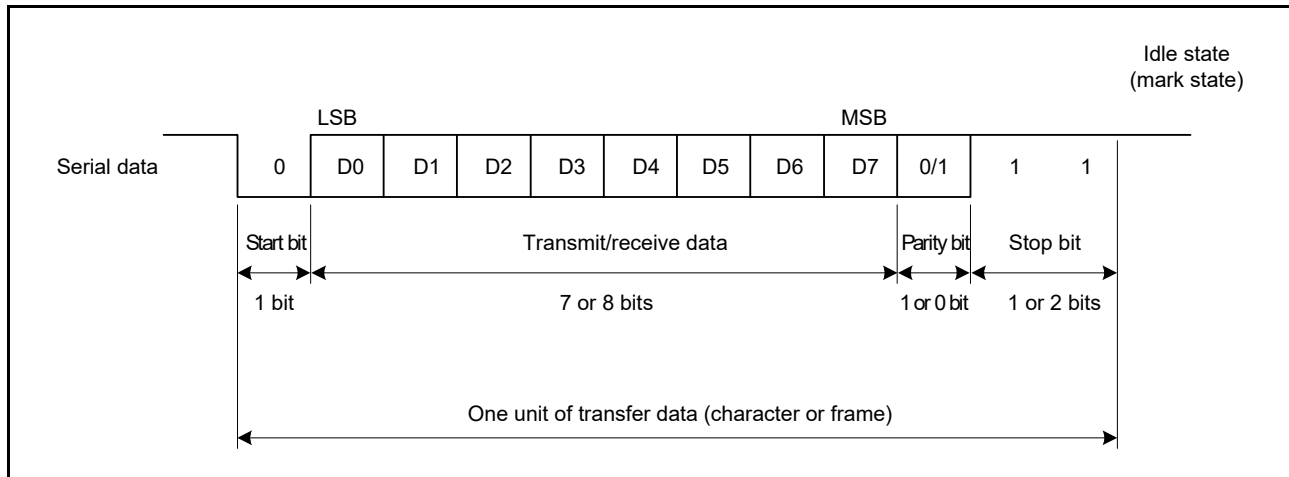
Idle state
(mark state)

LSB

MSB

Serial data

| 0 | D0 | D1 | D2 | D3 | D4 | D5 | D6 | D7 | 0/1 | 1 | 1 |
|---|---|---|---|---|---|---|---|---|---|---|---|

Start bit

Transmit/receive data

Parity bit

Stop bit

1 bit

7 or 8 bits

1 or 0 bit

1 or 2 bits

One unit of transfer data (character or frame)